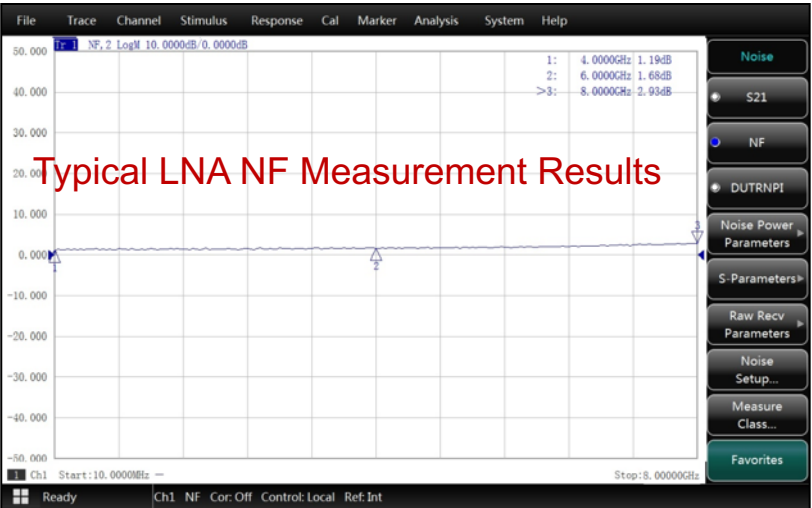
File Trace Channel Stimulus Response Cal Marker Analysis System Help

Tr 1 NF, 2 LogM 10.0000dB/0.0000dB

| | | |
|---|---|---|
| 1: | 4.0000GHz | 1.19dB |
| 2: | 6.0000GHz | 1.68dB |
| >3: | 8.0000GHz | 2.93dB |

Typical LNA NF Measurement Results

50.000
40.000
30.000
20.000
10.000
0.000
-10.000
-20.000
-30.000
-40.000
-50.000

1
2
3

1 Ch1 Start:10.0000MHz — Stop:8.00000GHz

Noise
S21
NF
DUTRNPI
Noise Power Parameters
S-Parameters
Raw Recv Parameters
Noise Setup...
Measure Class...
Favorites

Ready Ch1 NF Cor: Off Control: Local Ref: Int